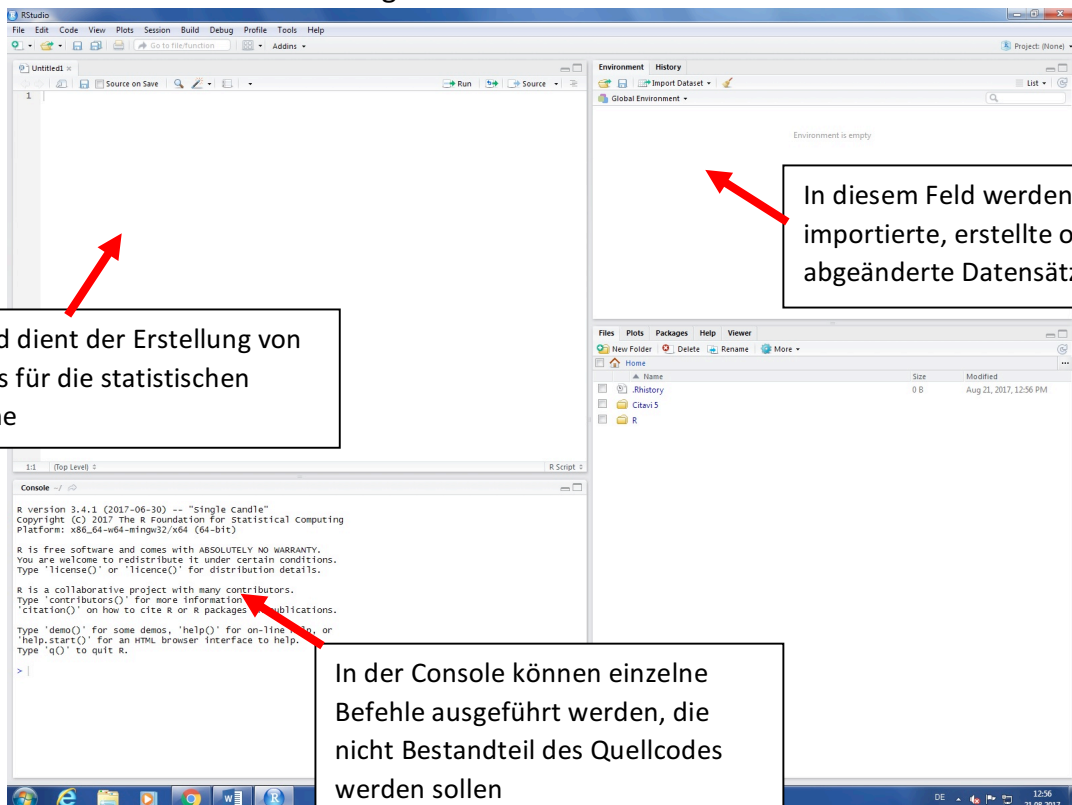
RStudio

File Edit Code View Plots Session Build Debug Profile Tools Help

Go to file/function Addins

Project: (None)

Untitled1 ×

Source on Save

Run Source

1

Environment History

Import Dataset

List

Global Environment

Environment is empty

In diesem Feld werden importierte, erstellte o abgeänderte Datensätz

d dient der Erstellung von s für die statistischen ne

Files Plots Packages Help Viewer

New Folder Delete Rename More

Home

| | Name | Size | Modified |
|---|---|---|---|
| | .Rhistory | 0 B | Aug 21, 2017, 12:56 PM |
| | Citavi 5 | | |
| | R | | |

1:1 (Top Level) R Script

Console ~/

R version 3.4.1 (2017-06-30) -- "Single Candle"
Copyright (C) 2017 The R Foundation for Statistical Computing
Platform: x86_64-w64-mingw32/x64 (64-bit)

R is free software and comes with ABSOLUTELY NO WARRANTY.
You are welcome to redistribute it under certain conditions.
Type 'license()' or 'licence()' for distribution details.

R is a collaborative project with many contributors.
Type 'contributors()' for more information
'citation()' on how to cite R or R packages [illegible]ublications.

Type 'demo()' for some demos, 'help()' for on-line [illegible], or
'help.start()' for an HTML browser interface to help.
Type 'q()' to quit R.

>

In der Console können einzelne Befehle ausgeführt werden, die nicht Bestandteil des Quellcodes werden sollen

DE 12:56 21.08.2017